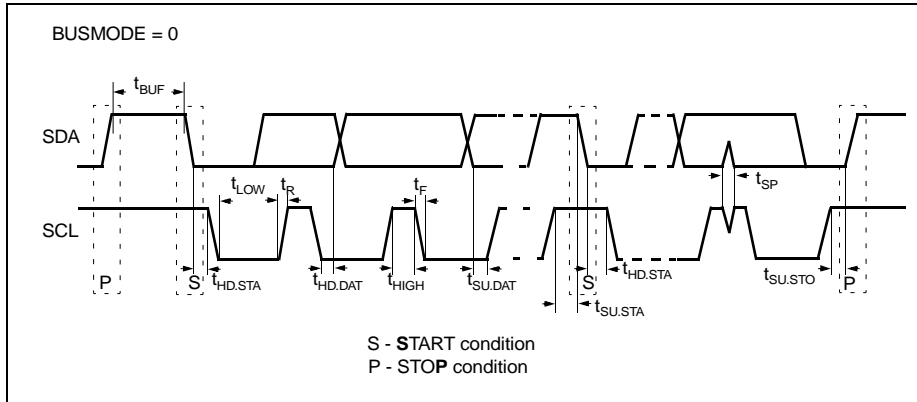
BUSMODE = 0

$t_{BUF}$

SDA

$t_{LOW}$ $t_R$

$t_F$

$t_{SP}$

SCL

P

S

$t_{HD.STA}$

$t_{HD.DAT}$

$t_{HIGH}$

$t_{SU.DAT}$

S

$t_{HD.STA}$

$t_{SU.STA}$

$t_{SU.STO}$

P

S - **S**TART condition
P - STO**P** condition